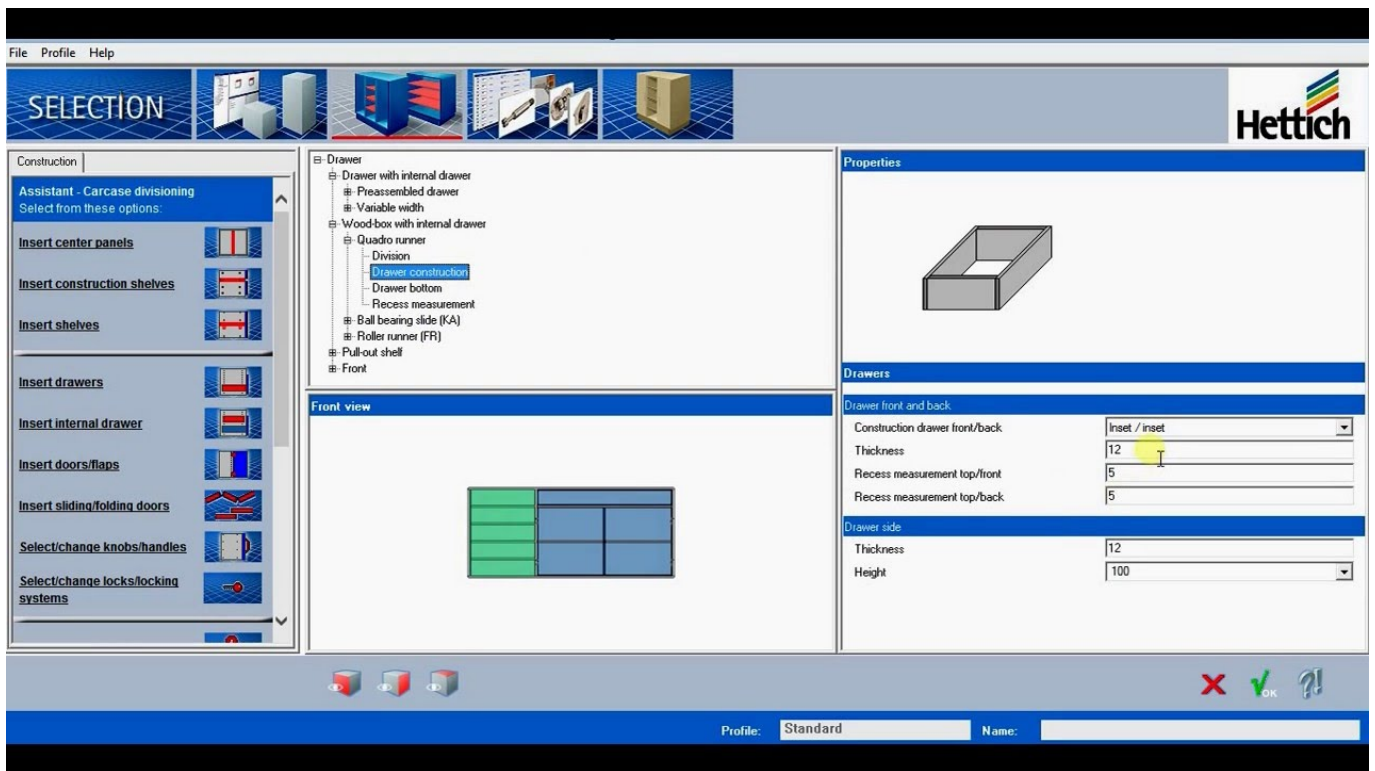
File Profile Help

SELECTION

Hettich

Construction

Assistant - Carcase divisioning
Select from these options:

Insert center panels

Insert construction shelves

Insert shelves

Insert drawers

Insert internal drawer

Insert doors/flaps

Insert sliding/folding doors

Select/change knobs/handles

Select/change locks/locking systems

Drawer
Drawer with internal drawer
Preassembled drawer
Variable width
Wood-box with internal drawer
Quadro runner
Division
Drawer construction
Drawer bottom
Recess measurement
Ball bearing slide (KA)
Roller runner (FR)
Pull-out shelf
Front

Front view

Properties

Drawers

Drawer front and back

| Construction drawer front/back | Inset / inset |
|---|---|
| Thickness | 12 |
| Recess measurement top/front | 5 |
| Recess measurement top/back | 5 |

Drawer side

| Thickness | 12 |
|---|---|
| Height | 100 |

OK

Profile: Standard Name: